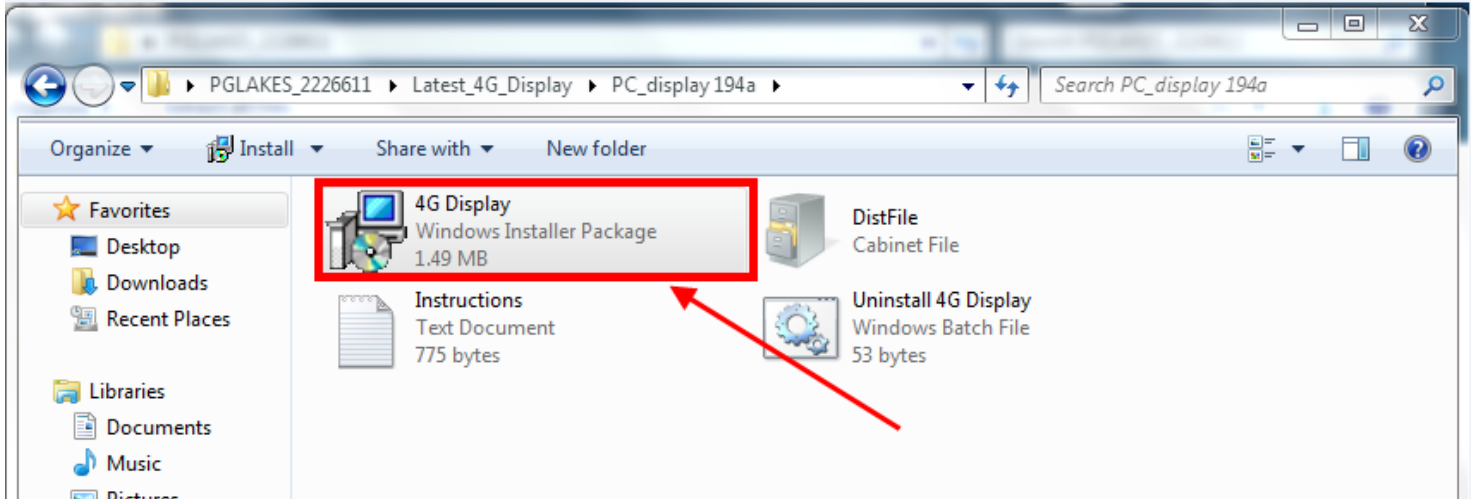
PGLAKES_2226611 ▸ Latest_4G_Display ▸ PC_display 194a ▸

Search PC_display 194a

Organize ▾ Install ▾ Share with ▾ New folder

Favorites
Desktop
Downloads
Recent Places

Libraries
Documents
Music
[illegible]

4G Display
Windows Installer Package
1.49 MB

DistFile
Cabinet File

Instructions
Text Document
775 bytes

Uninstall 4G Display
Windows Batch File
53 bytes